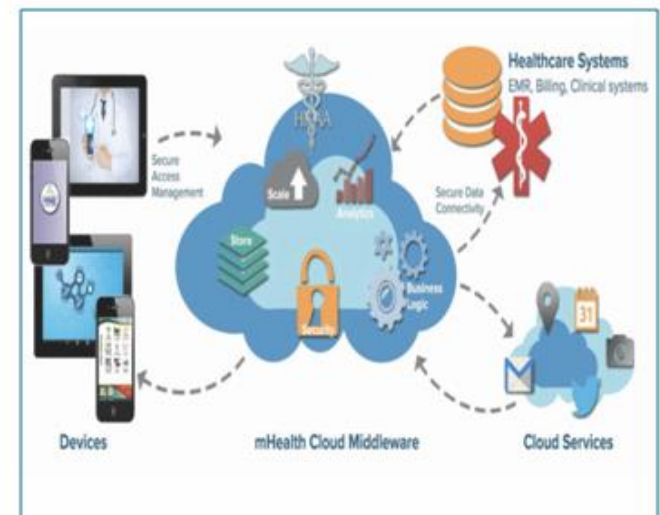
Healthcare Systems
EMR, Billing, Clinical systems

HIPAA

Secure Access Management

Scale

Analytics

Secure Data Connectivity

Store

Business Logic

Security

31

Devices

mHealth Cloud Middleware

Cloud Services